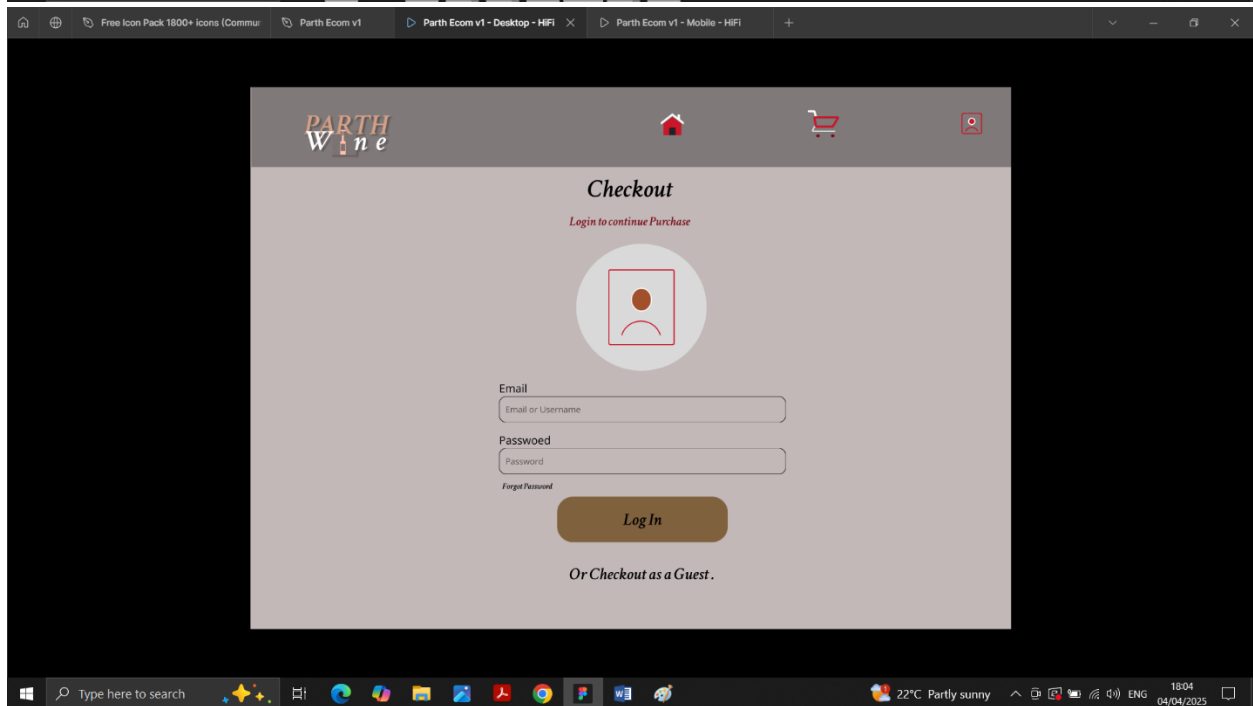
Free Icon Pack 1800+ icons (Commu
Parth Ecom v1
Parth Ecom v1 - Desktop - HiFi
Parth Ecom v1 - Mobile - HiFi

PARTH
Wine

Checkout

Login to continue Purchase

Email
Email or Username

Passwoed
Password

Forgot Password

Log In

Or Checkout as a Guest.

Type here to search
22°C Partly sunny
ENG
18:04
04/04/2025